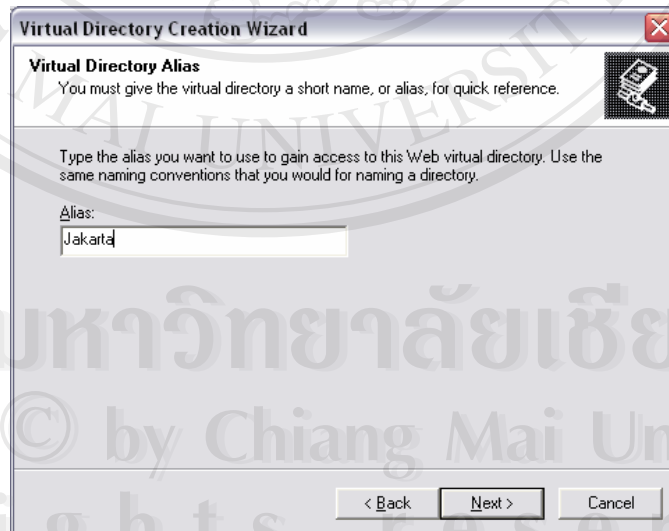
Virtual Directory Creation Wizard

Virtual Directory Alias
You must give the virtual directory a short name, or alias, for quick reference.

Type the alias you want to use to gain access to this Web virtual directory. Use the same naming conventions that you would for naming a directory.

Alias:
Jakarta

< Back
Next >
Cancel

มหาวิทยาลัยเชีย
© by Chiang Mai Un